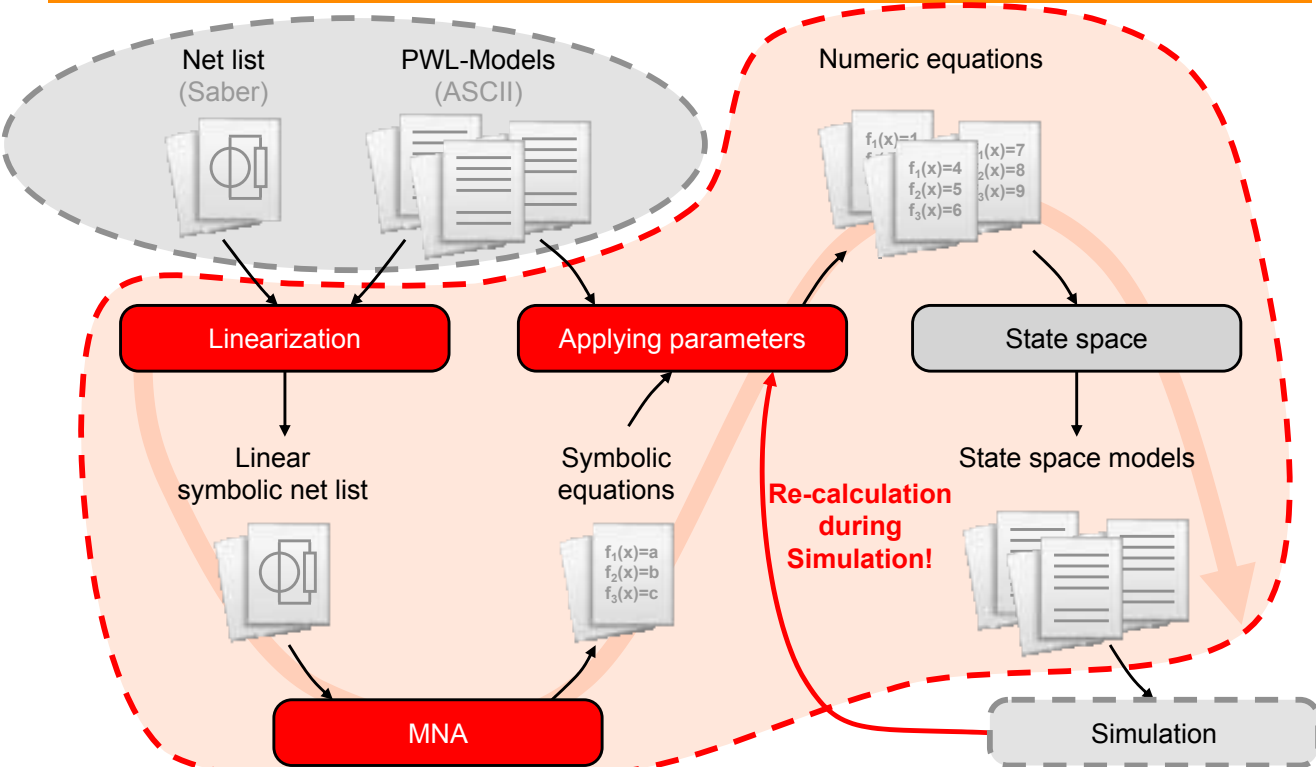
Net list
(Saber)

PWL-Models
(ASCII)

Numeric equations

$f_1(x)=1$

$f_1(x)=4$
$f_2(x)=5$
$f_3(x)=6$

$_1(x)=7$
$_2(x)=8$
$_3(x)=9$

Linearization

Applying parameters

State space

Linear symbolic net list

Symbolic equations

Re-calculation during Simulation!

State space models

$f_1(x)=a$
$f_2(x)=b$
$f_3(x)=c$

MNA

Simulation